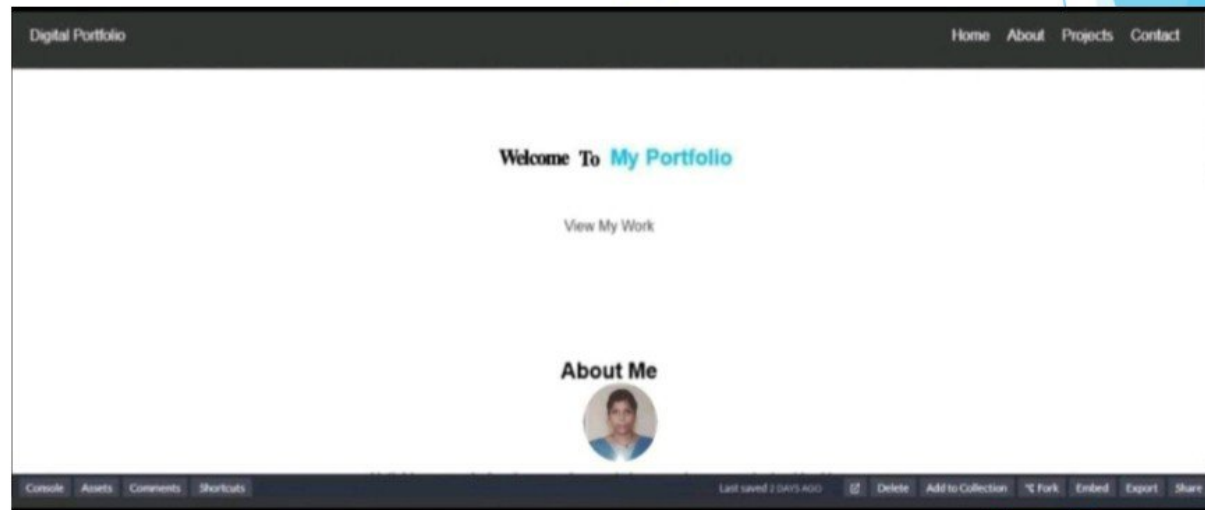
Digital Portfolio

Home About Projects Contact

Welcome To My Portfolio

View My Work

About Me

Console Assets Comments Shortcuts

Last saved 2 DAYS AGO Delete Add to Collection Fork Embed Export Share